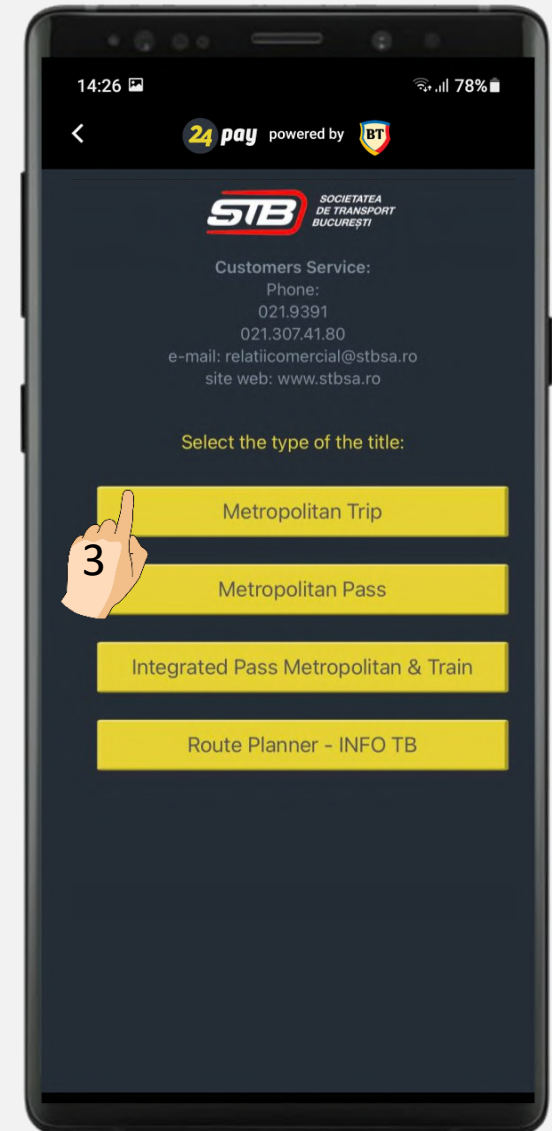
14:26

78%

24 pay powered by BT

STB SOCIETATEA DE TRANSPORT BUCUREȘTI

Customers Service:
Phone:
021.9391
021.307.41.80
e-mail: relatiicomercial@stbsa.ro
site web: www.stbsa.ro

Select the type of the title:

Metropolitan Trip

3

Metropolitan Pass

Integrated Pass Metropolitan & Train

Route Planner - INFO TB